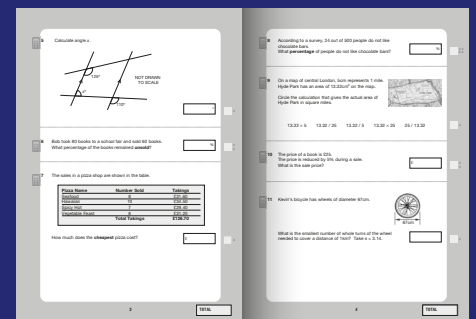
5 Calculate angle x.

120°

NOT DRAWN TO SCALE

x°

110°

°

6 Bob took 80 books to a school fair and sold 60 books. What percentage of the books remained unsold?

%

7 The sales in a pizza shop are shown in the table.

| Pizza Name | Number Sold | Takings |
|---|---|---|
| Seafood | 6 | £31.80 |
| Hawaiian | 10 | £46.50 |
| Spicy Hot | 7 | £28.40 |
| Vegetable Feast | 8 | £31.20 |
| | Total Takings | £136.70 |

How much does the cheapest pizza cost?

£

2

TOTAL

8 According to a survey, 24 out of 300 people do not like chocolate bars. What percentage of people do not like chocolate bars?

%

9 On a map of central London, 3cm represents 1 mile. Hyde Park has an area of 13.32cm² on the map.

Circle the calculation that gives the actual area of Hyde Park in square miles.

13.32 × 3     13.32 ÷ 3²     13.32 ÷ 3     13.32 × 3²     3² ÷ 13.32

10 The price of a book is £20. The price is reduced by 5% during a sale. What is the sale price?

£

11 Kevin's bicycle has wheels of diameter 67cm.

67cm

What is the smallest number of whole turns of the wheel needed to cover a distance of 1km? Take π = 3.14.

3

TOTAL